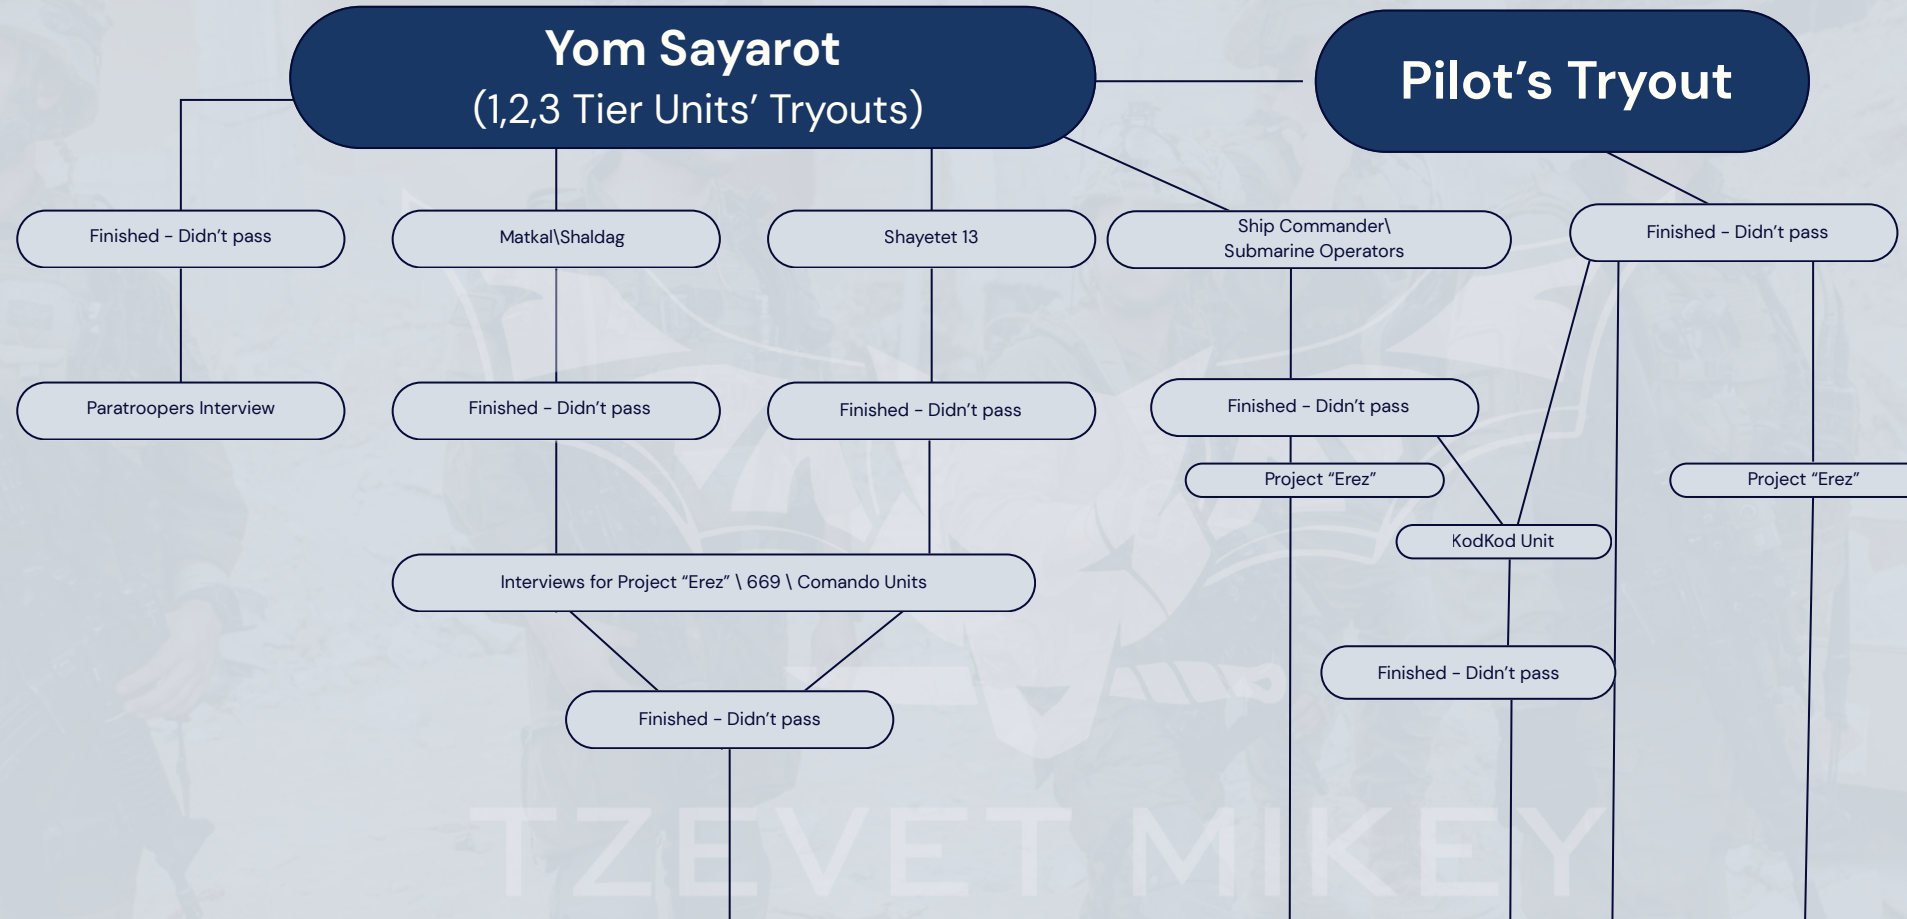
Yom Sayarot
(1,2,3 Tier Units' Tryouts)

Pilot's Tryout

Finished - Didn't pass

Matkal\Shaldag

Shayetet 13

Ship Commander\ Submarine Operators

Finished - Didn't pass

Paratroopers Interview

Finished - Didn't pass

Finished - Didn't pass

Finished - Didn't pass

Project "Erez"

Project "Erez"

KodKod Unit

Interviews for Project "Erez" \ 669 \ Comando Units

Finished - Didn't pass

Finished - Didn't pass

TZEVET MIKEY